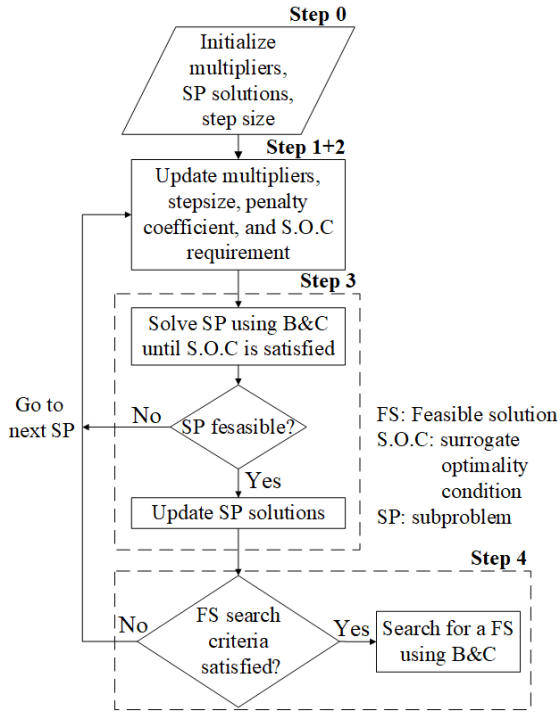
Step 0

Initialize multipliers, SP solutions, step size

Step 1+2

Update multipliers, stepsize, penalty coefficient, and S.O.C requirement

Step 3

Solve SP using B&C until S.O.C is satisfied

Go to next SP

No

SP fesasible?

Yes

FS: Feasible solution
S.O.C: surrogate optimality condition
SP: subproblem

Update SP solutions

Step 4

No

FS search criteria satisfied?

Yes

Search for a FS using B&C